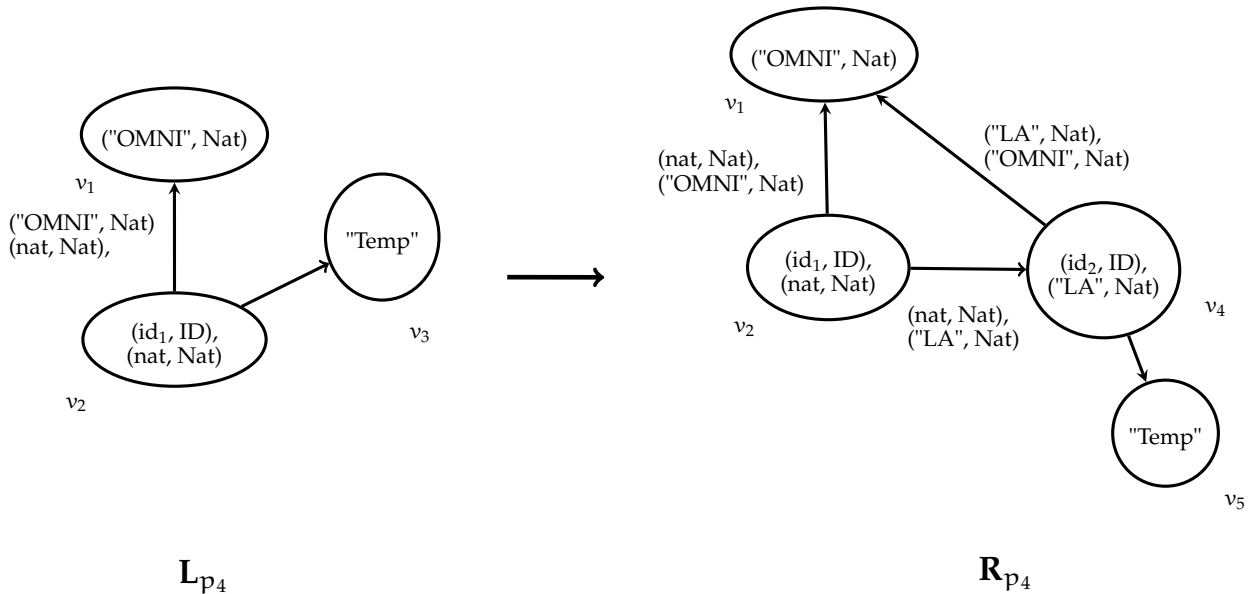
("OMNI", Nat)

$v_1$

("OMNI", Nat)
(nat, Nat),

"Temp"

(id$_1$, ID),
(nat, Nat)

$v_3$

$v_2$

("OMNI", Nat)

$v_1$

("LA", Nat),
("OMNI", Nat)

(nat, Nat),
("OMNI", Nat)

(id$_1$, ID),
(nat, Nat)

(id$_2$, ID),
("LA", Nat)

$v_4$

$v_2$

(nat, Nat),
("LA", Nat)

"Temp"

$v_5$

$\mathbf{L}_{p_4}$

$\mathbf{R}_{p_4}$